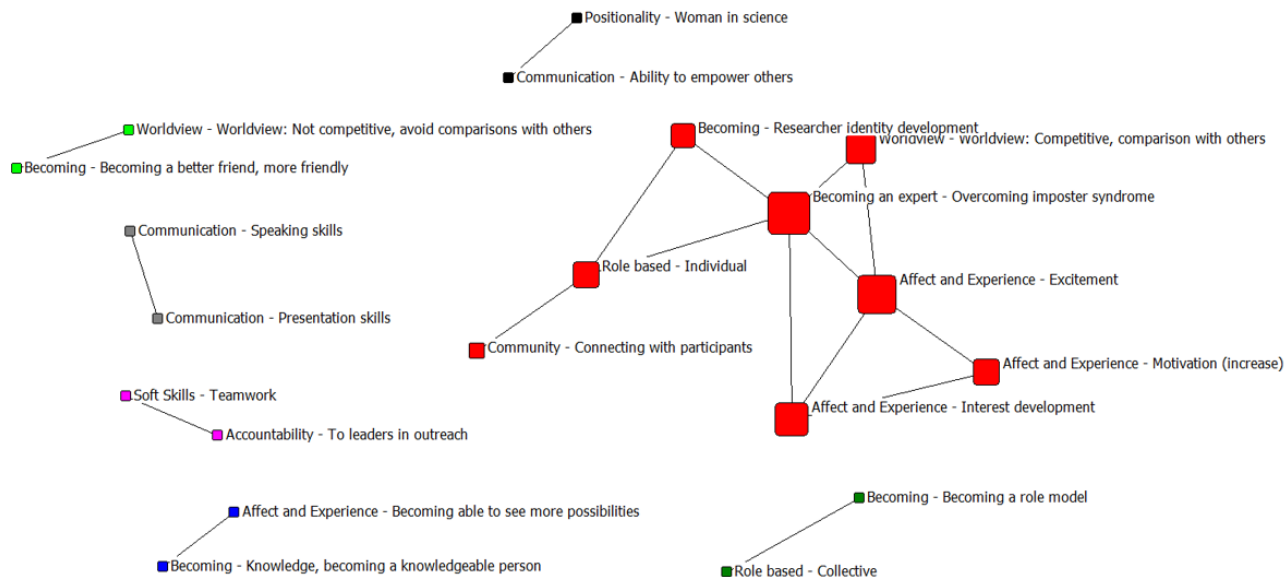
Positionality - Woman in science

Communication - Ability to empower others

Worldview - Worldview: Not competitive, avoid comparisons with others

Becoming - Becoming a better friend, more friendly

Becoming - Researcher identity development

Worldview - Worldview: Competitive, comparison with others

Becoming an expert - Overcoming imposter syndrome

Communication - Speaking skills

Role based - Individual

Affect and Experience - Excitement

Communication - Presentation skills

Community - Connecting with participants

Affect and Experience - Motivation (increase)

Soft Skills - Teamwork

Affect and Experience - Interest development

Accountability - To leaders in outreach

Becoming - Becoming a role model

Affect and Experience - Becoming able to see more possibilities

Becoming - Knowledge, becoming a knowledgeable person

Role based - Collective